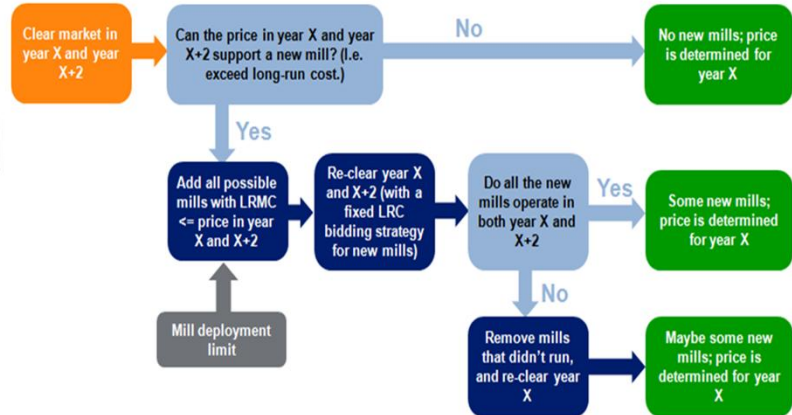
Clear market in year X and year X+2

Can the price in year X and year X+2 support a new mill? (I.e. exceed long-run cost.)

No

No new mills; price is determined for year X

Yes

Add all possible mills with LRMC <= price in year X and X+2

Re-clear year X and X+2 (with a fixed LRC bidding strategy for new mills)

Do all the new mills operate in both year X and X+2

Yes

Some new mills; price is determined for year X

Mill deployment limit

No

Remove mills that didn't run, and re-clear year X

Maybe some new mills; price is determined for year X